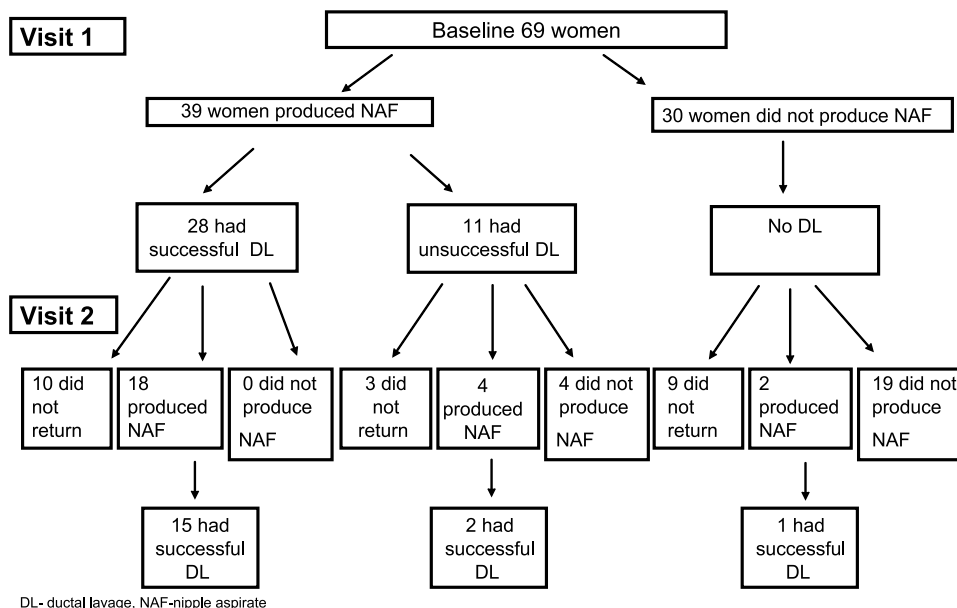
Visit 1

Baseline 69 women

39 women produced NAF

30 women did not produce NAF

28 had successful DL

11 had unsuccessful DL

No DL

Visit 2

10 did not return

18 produced NAF

0 did not produce NAF

3 did not return

4 produced NAF

4 did not produce NAF

9 did not return

2 produced NAF

19 did not produce NAF

15 had successful DL

2 had successful DL

1 had successful DL

DL- ductal lavage, NAF-nipple aspirate